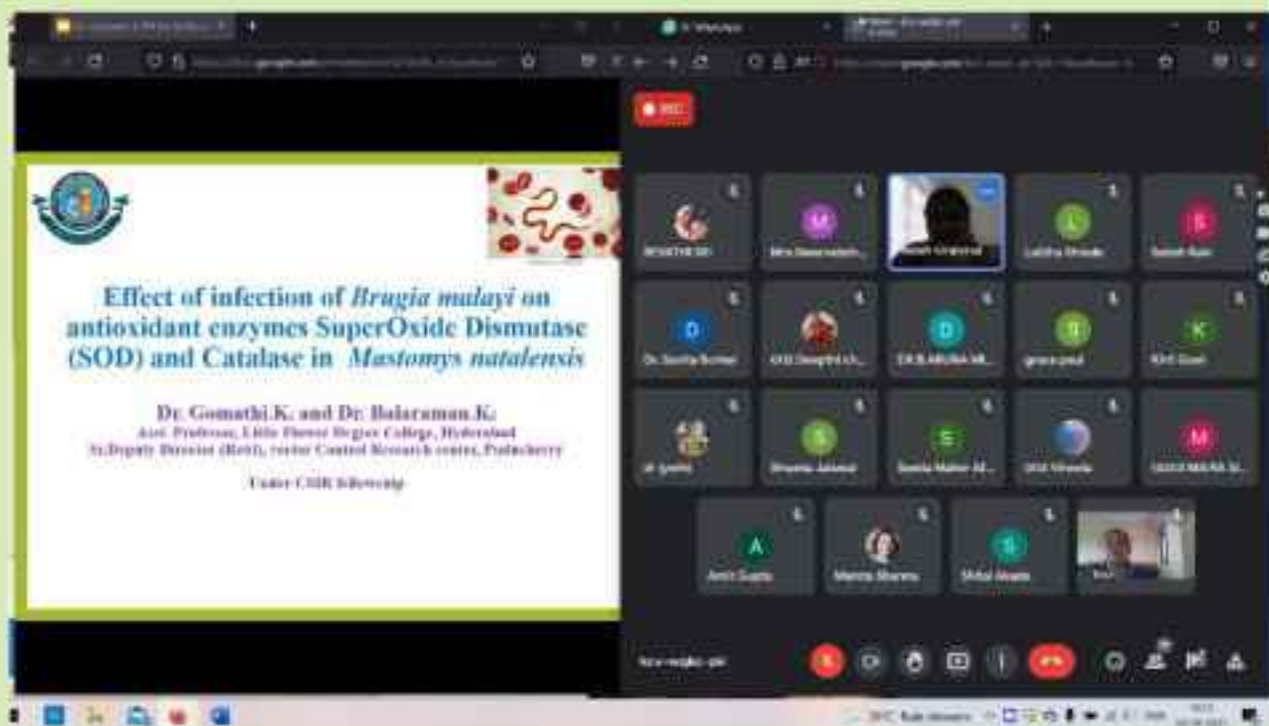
REC

Effect of infection of *Brugia malayi* on antioxidant enzymes SuperOxide Dismutase (SOD) and Catalase in *Mastomys natalensis*

Dr. Gomathi.K. and Dr. Balaraman.K.
Asst. Professor, Little Flower Degree College, Hyderabad
Sr.Deputy Director (Retd), vector Control Research centre, Puducherry

Under CSIR fellowship

M
L
S
D
D
K
S
S
M
A
S

Amit Gupta
Mamta Sharma
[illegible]